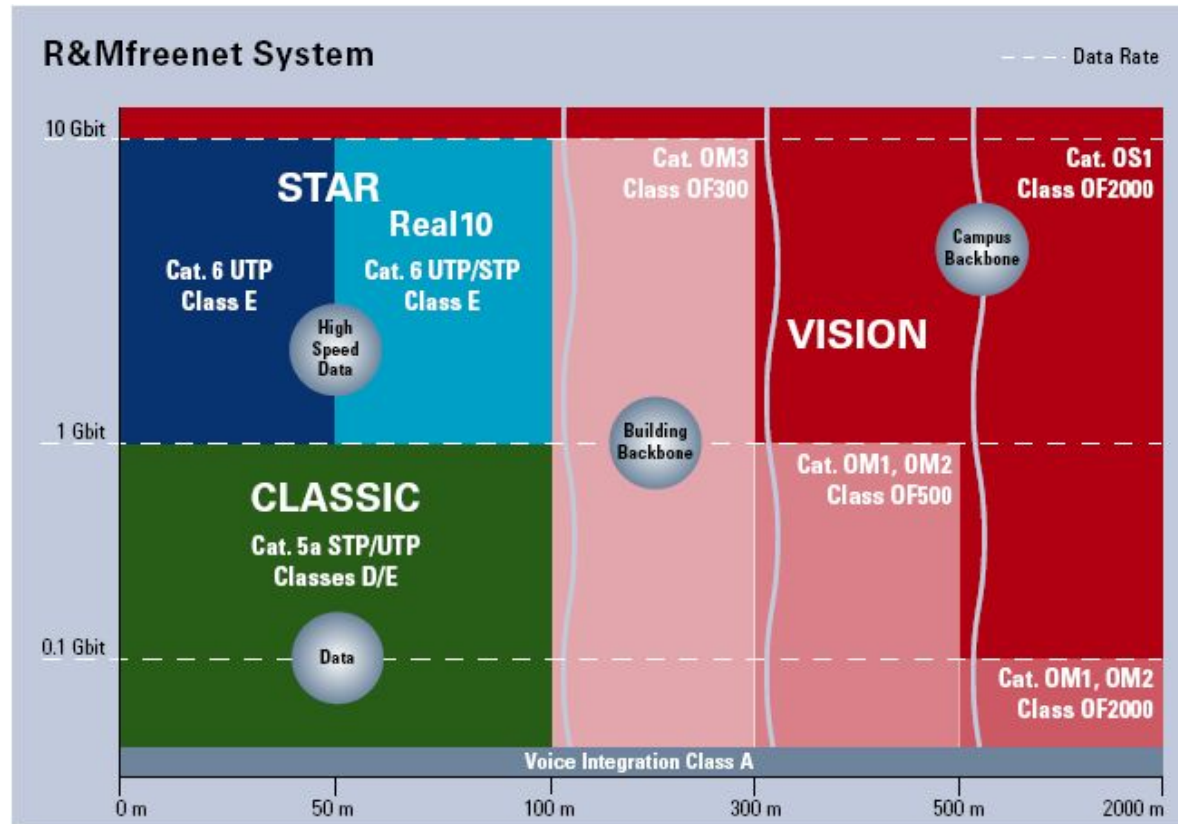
R&Mfreenet System

Data Rate

10 Gbit

STAR

Cat. 6 UTP
Class E

Real10

Cat. 6 UTP/STP
Class E

High Speed Data

Cat. OM3
Class OF300

Campus Backbone

Cat. OS1
Class OF2000

VISION

1 Gbit

Building Backbone

CLASSIC

Cat. 5a STP/UTP
Classes D/E

Cat. OM1, OM2
Class OF500

0.1 Gbit

Data

Cat. OM1, OM2
Class OF2000

Voice Integration Class A

0 m

50 m

100 m

300 m

500 m

2000 m